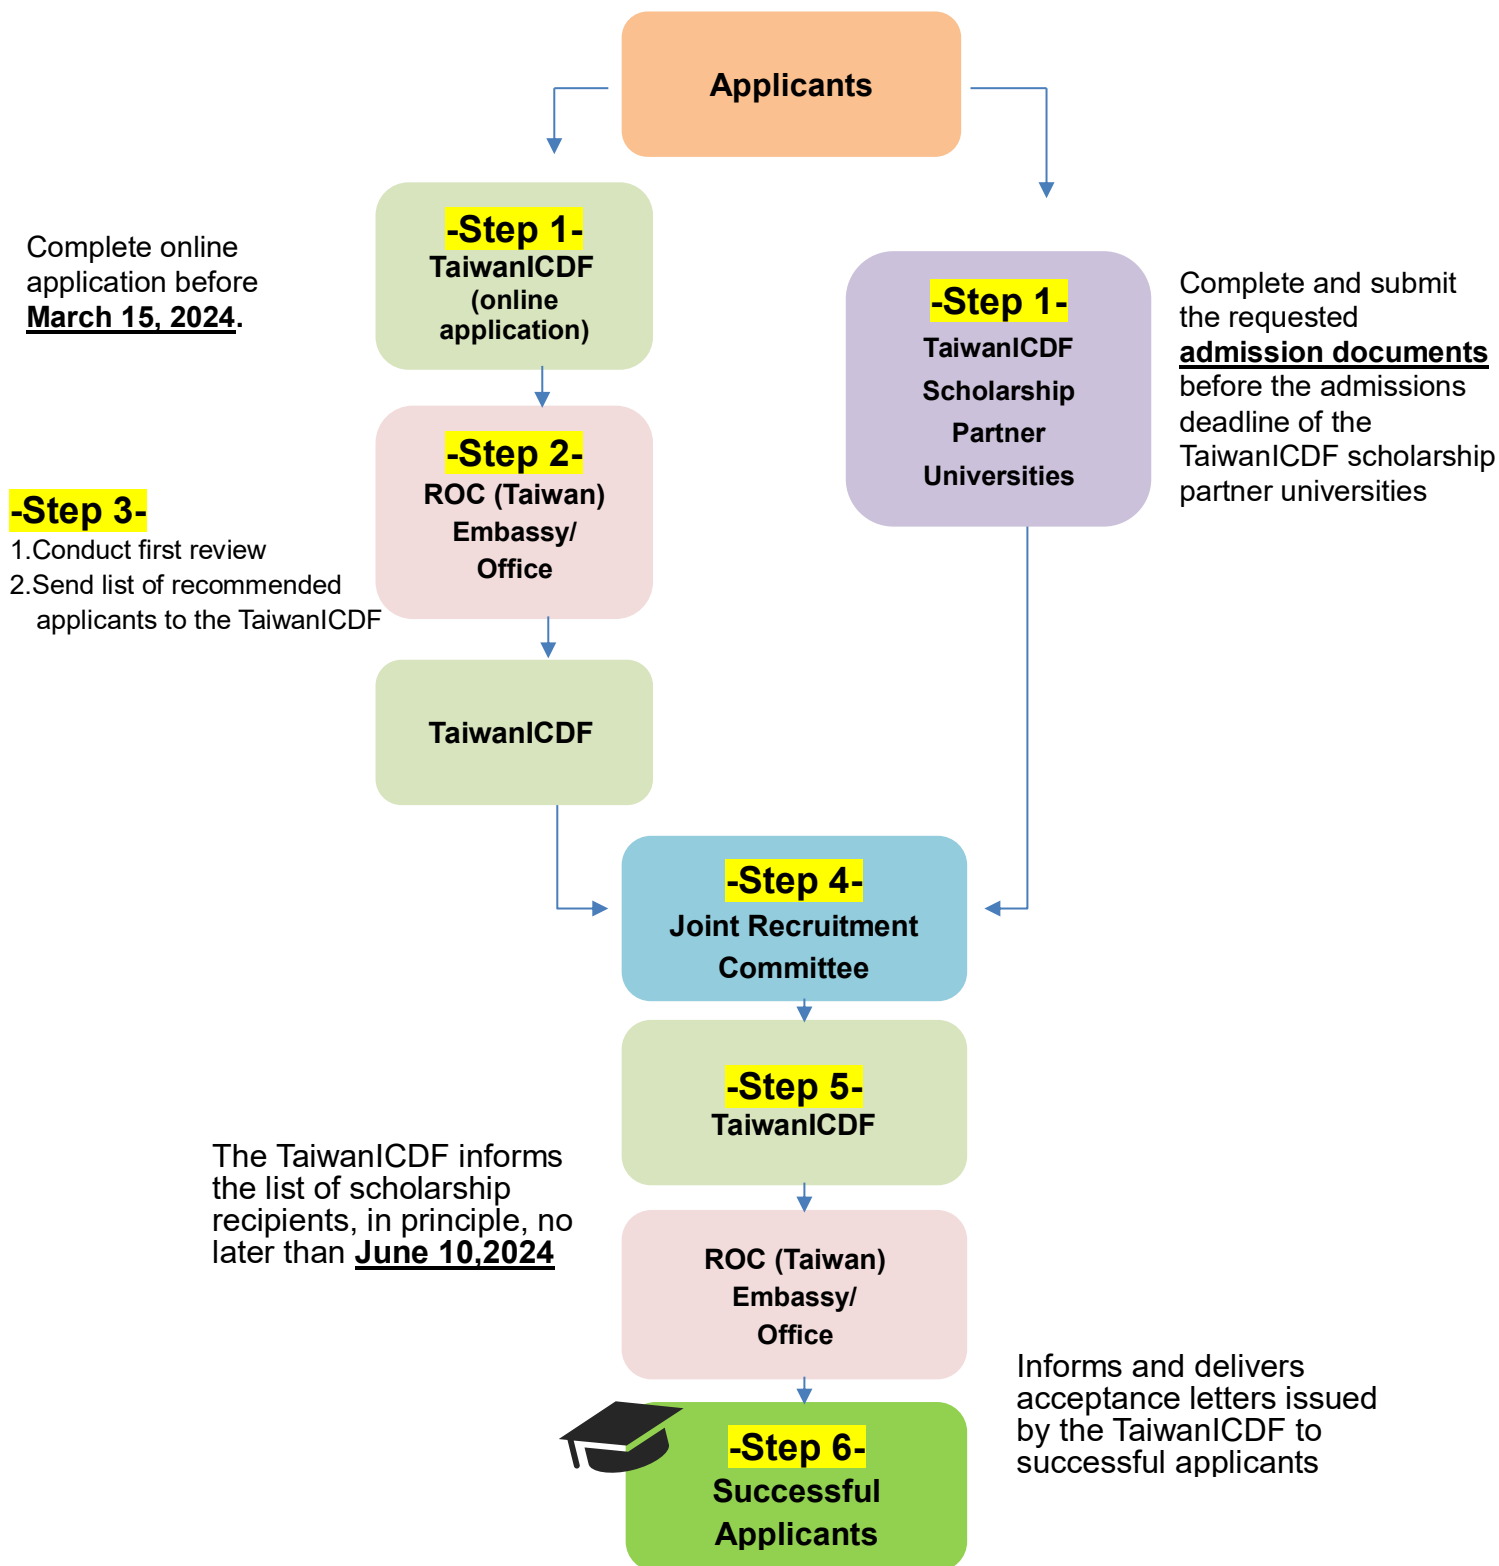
Applicants

Complete online application before March 15, 2024.

-Step 1-
TaiwanICDF
(online application)

-Step 1-
TaiwanICDF
Scholarship
Partner
Universities

Complete and submit the requested admission documents before the admissions deadline of the TaiwanICDF scholarship partner universities

-Step 2-
ROC (Taiwan)
Embassy/
Office

-Step 3-
1.Conduct first review
2.Send list of recommended applicants to the TaiwanICDF

TaiwanICDF

-Step 4-
Joint Recruitment
Committee

-Step 5-
TaiwanICDF

The TaiwanICDF informs the list of scholarship recipients, in principle, no later than June 10,2024

ROC (Taiwan)
Embassy/
Office

Informs and delivers acceptance letters issued by the TaiwanICDF to successful applicants

-Step 6-
Successful
Applicants